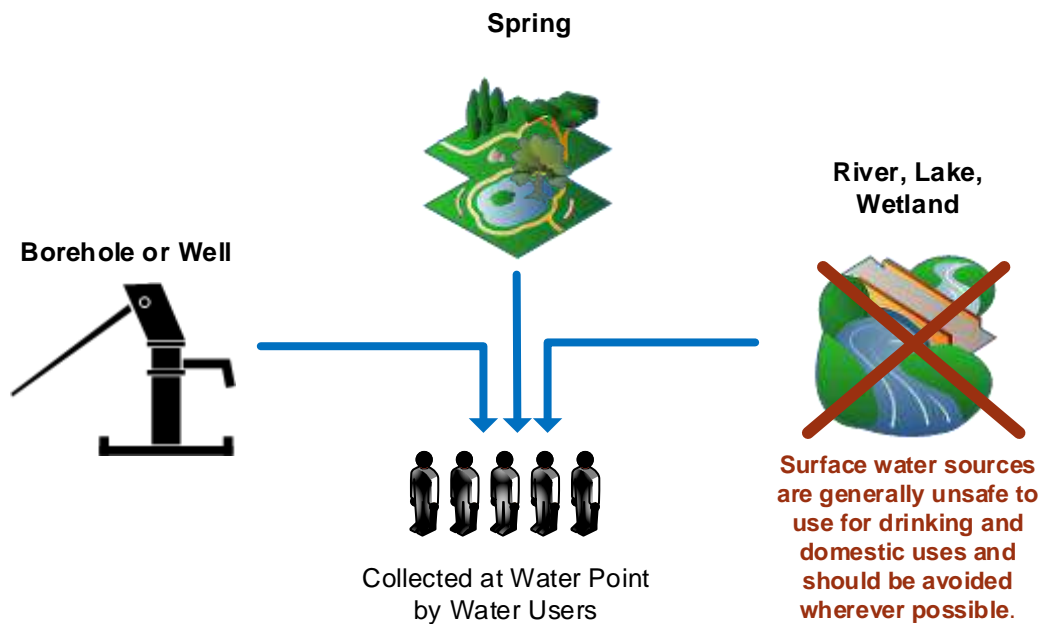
Spring

River, Lake, Wetland

Borehole or Well

Surface water sources are generally unsafe to use for drinking and domestic uses and should be avoided wherever possible.

Collected at Water Point by Water Users